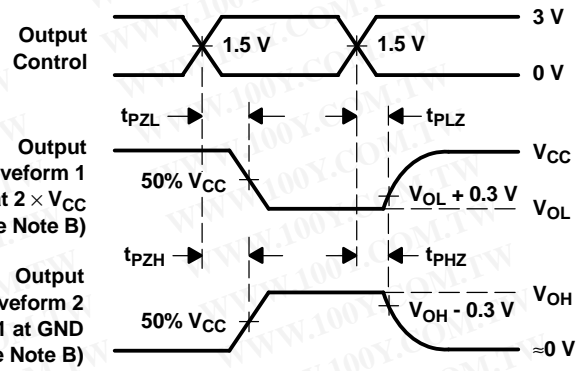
Output Control

1.5 V

1.5 V

3 V

0 V

$t_{PZL}$

$t_{PLZ}$

Output
veform 1
t 2 $\times$ $V_{CC}$
e Note B)

50% $V_{CC}$

$V_{CC}$

$V_{OL}$ + 0.3 V

$V_{OL}$

$t_{PZH}$

$t_{PHZ}$

Output
veform 2
1 at GND
e Note B)

50% $V_{CC}$

$V_{OH}$ - 0.3 V

$V_{OH}$

$\approx$0 V

WWW.100Y.COM.TW